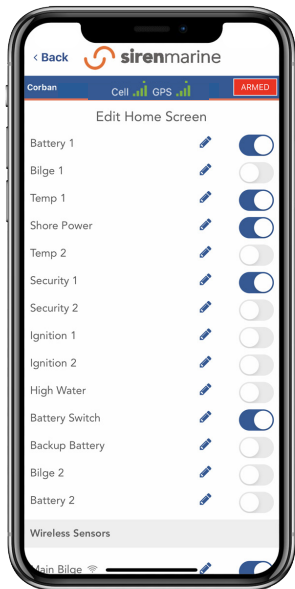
< Back sirenmarine

Corban Cell GPS ARMED

Edit Home Screen

Battery 1

Bilge 1

Temp 1

Shore Power

Temp 2

Security 1

Security 2

Ignition 1

Ignition 2

High Water

Battery Switch

Backup Battery

Bilge 2

Battery 2

Wireless Sensors

Main Bilge